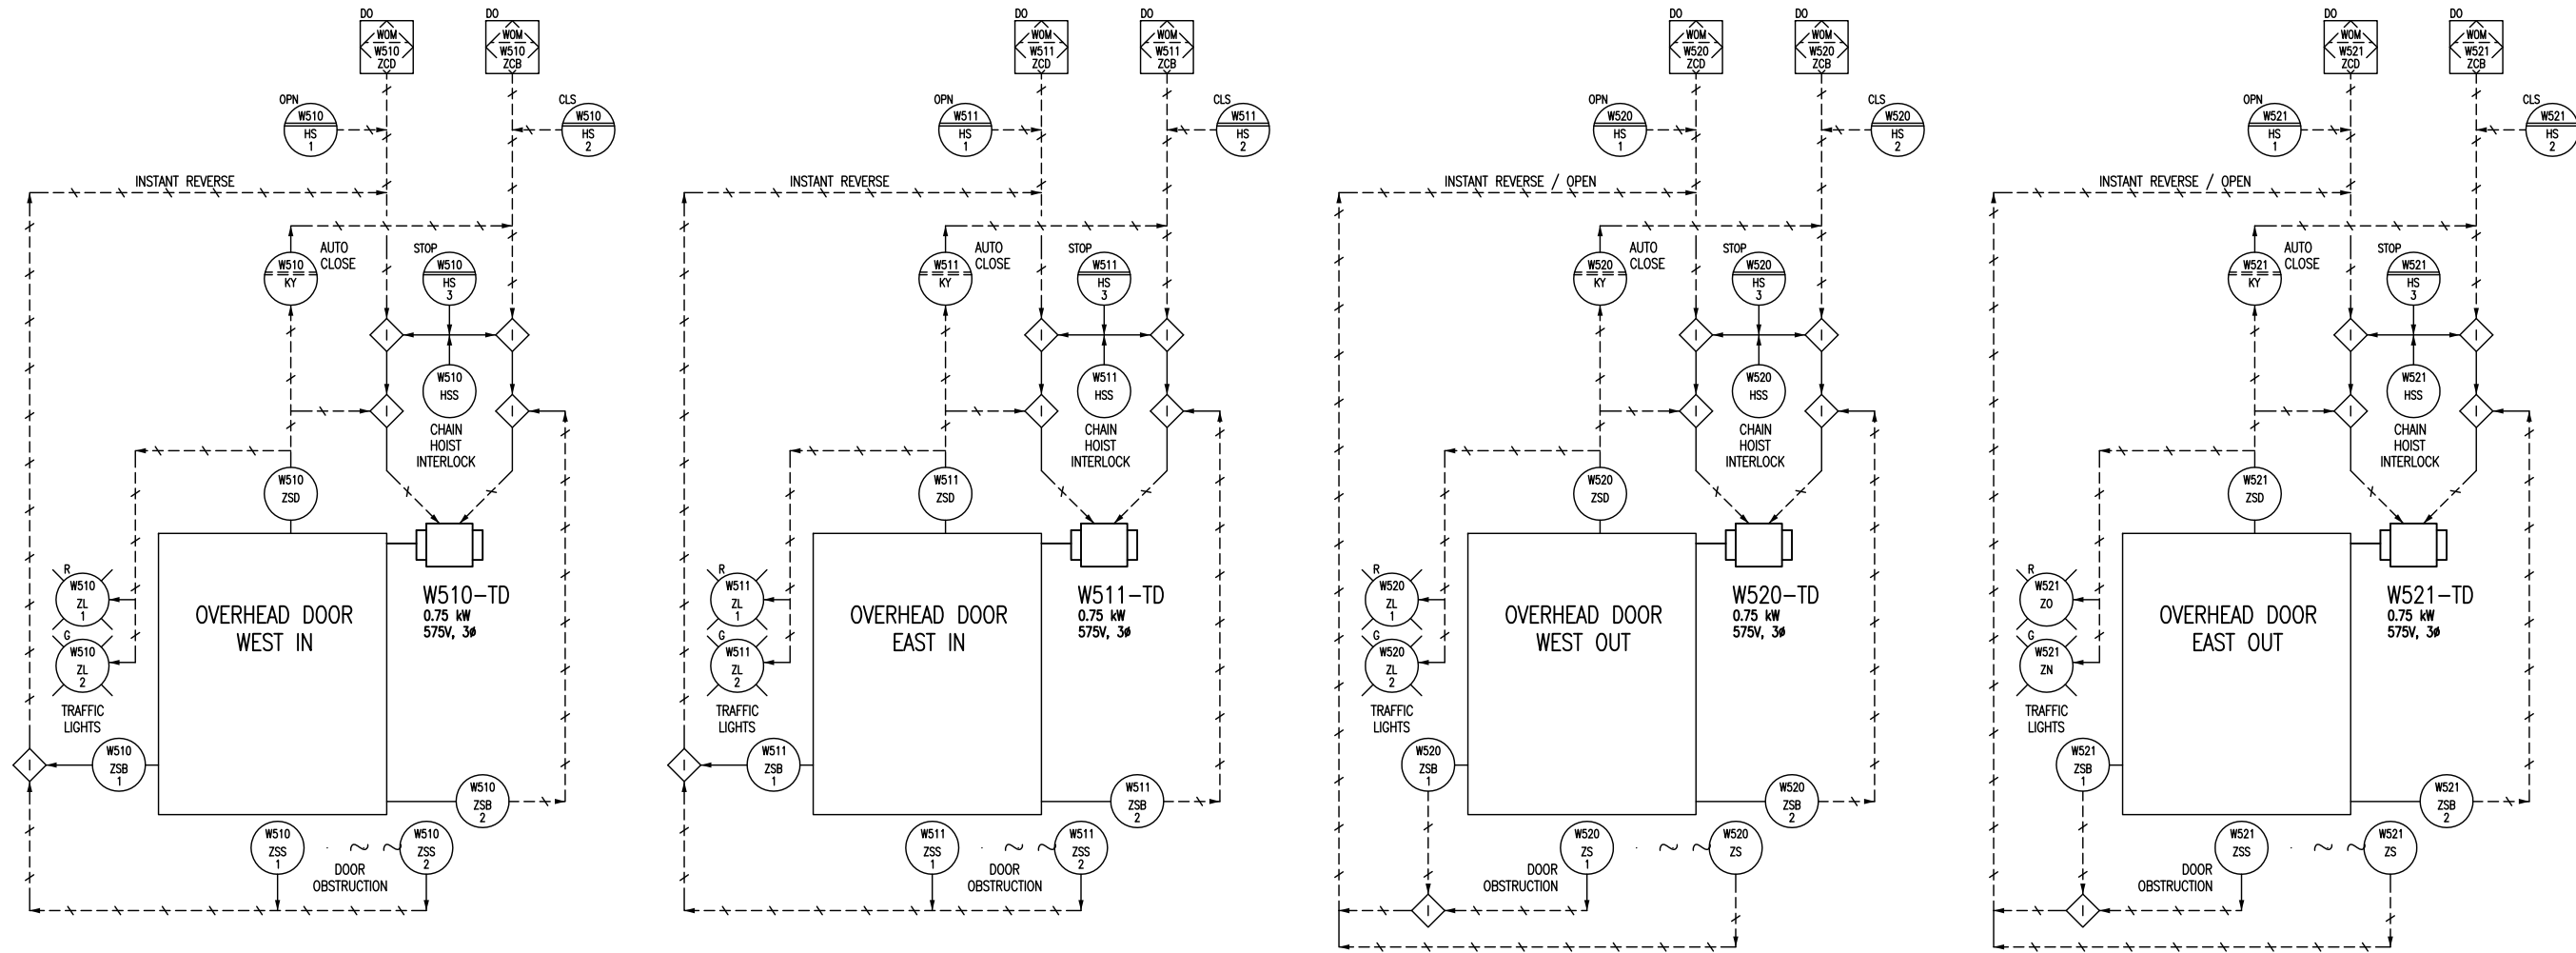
DO
WOM
W510
ZCD

DO
WOM
W510
ZCB

OPN
W510
HS
1

CLS
W510
HS
2

INSTANT REVERSE

W510
KY
AUTO CLOSE

STOP
W510
HS
3

I I

W510
HSS

I I

CHAIN HOIST INTERLOCK

W510
ZSD

R
W510
ZL
1

G
W510
ZL
2

TRAFFIC LIGHTS

OVERHEAD DOOR WEST IN

W510-TD
0.75 kW
575V, 3ø

I

W510
ZSB
1

W510
ZSB
2

W510
ZSS
1

W510
ZSS
2

DOOR OBSTRUCTION

DO
WOM
W511
ZCD

DO
WOM
W511
ZCB

OPN
W511
HS
1

CLS
W511
HS
2

INSTANT REVERSE

W511
KY
AUTO CLOSE

STOP
W511
HS
3

I I

W511
HSS

I I

CHAIN HOIST INTERLOCK

W511
ZSD

R
W511
ZL
1

G
W511
ZL
2

TRAFFIC LIGHTS

OVERHEAD DOOR EAST IN

W511-TD
0.75 kW
575V, 3ø

I

W511
ZSB
1

W511
ZSB
2

W511
ZSS
1

W511
ZSS
2

DOOR OBSTRUCTION

DO
WOM
W520
ZCD

DO
WOM
W520
ZCB

OPN
W520
HS
1

CLS
W520
HS
2

INSTANT REVERSE / OPEN

W520
KY
AUTO CLOSE

STOP
W520
HS
3

I I

W520
HSS

I I

CHAIN HOIST INTERLOCK

W520
ZSD

R
W520
ZL
1

G
W520
ZL
2

TRAFFIC LIGHTS

OVERHEAD DOOR WEST OUT

W520-TD
0.75 kW
575V, 3ø

W520
ZSB
1

W520
ZSB
2

W520
ZS
1

W520
ZS

DOOR OBSTRUCTION

I

DO
WOM
W521
ZCD

DO
WOM
W521
ZCB

OPN
W521
HS
1

CLS
W521
HS
2

INSTANT REVERSE / OPEN

W521
KY
AUTO CLOSE

STOP
W521
HS
3

I I

W521
HSS

I I

CHAIN HOIST INTERLOCK

W521
ZSD

R
W521
ZO

G
W521
ZN

TRAFFIC LIGHTS

OVERHEAD DOOR EAST OUT

W521-TD
0.75 kW
575V, 3ø

W521
ZSB
1

W521
ZSB
2

W521
ZSS

W521
ZS

DOOR OBSTRUCTION

I